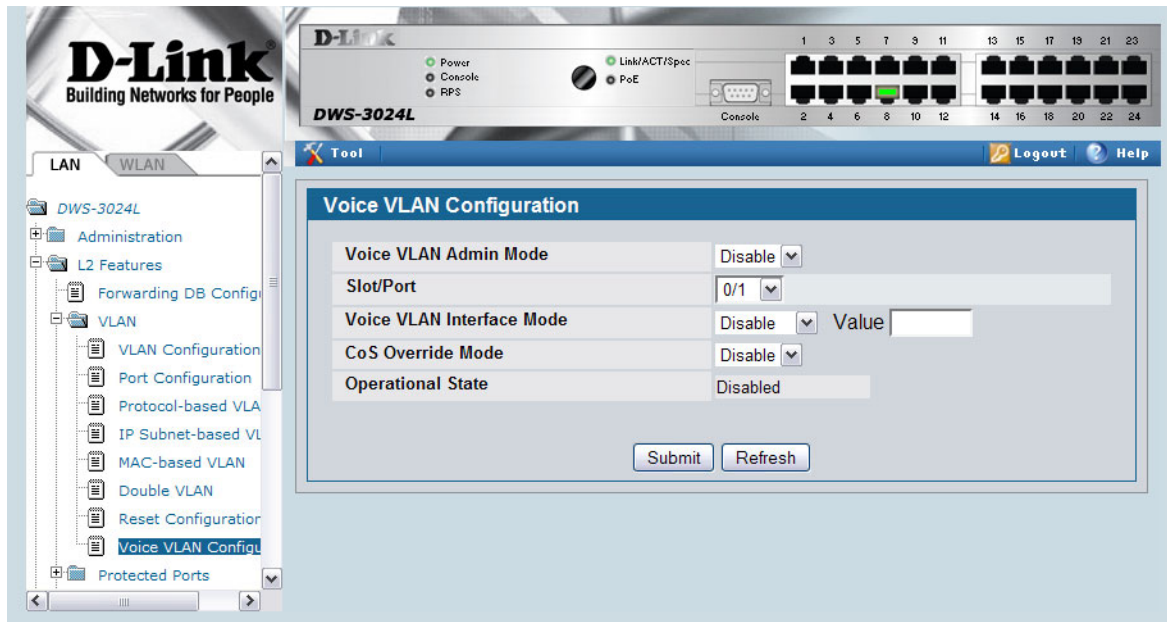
D-Link®
Building Networks for People

D-Link
Power
Console
RPS
Link/ACT/Spec
PoE
DWS-3024L
Console
1 3 5 7 9 11 13 15 17 19 21 23
2 4 6 8 10 12 14 16 18 20 22 24

Tool
Logout Help

LAN WLAN

DWS-3024L
Administration
L2 Features
Forwarding DB Configu
VLAN
VLAN Configuration
Port Configuration
Protocol-based VLA
IP Subnet-based VL
MAC-based VLAN
Double VLAN
Reset Configuration
Voice VLAN Configu
Protected Ports

Voice VLAN Configuration

| | |
|---|---|
| Voice VLAN Admin Mode | Disable |
| Slot/Port | 0/1 |
| Voice VLAN Interface Mode | Disable Value |
| CoS Override Mode | Disable |
| Operational State | Disabled |

Submit Refresh